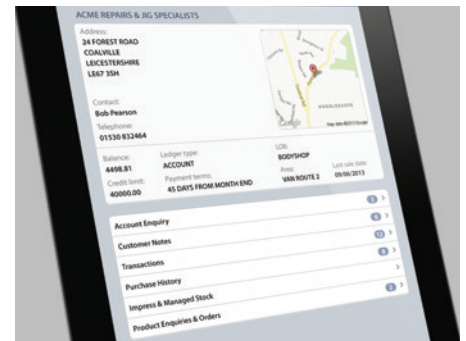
ACME REPAIRS & JIG SPECIALISTS

Address:
24 FOREST ROAD
COALVILLE
LEICESTERSHIRE
LE67 3SH

Contact:
Bob Pearson
Telephone:
01530 832464

Balance:
4498.81
Credit limit:
40000.00

Ledger type:
ACCOUNT
Payment terms:
45 DAYS FROM MONTH END

LOB:
BODYSHOP
Area:
VAN ROUTE 2

Last sale date:
09/06/2013

Google
Map data ©2013 Google

Account Enquiry
Customer Notes
Transactions
Purchase History
Impress & Managed Stock
Product Enquiries & Orders